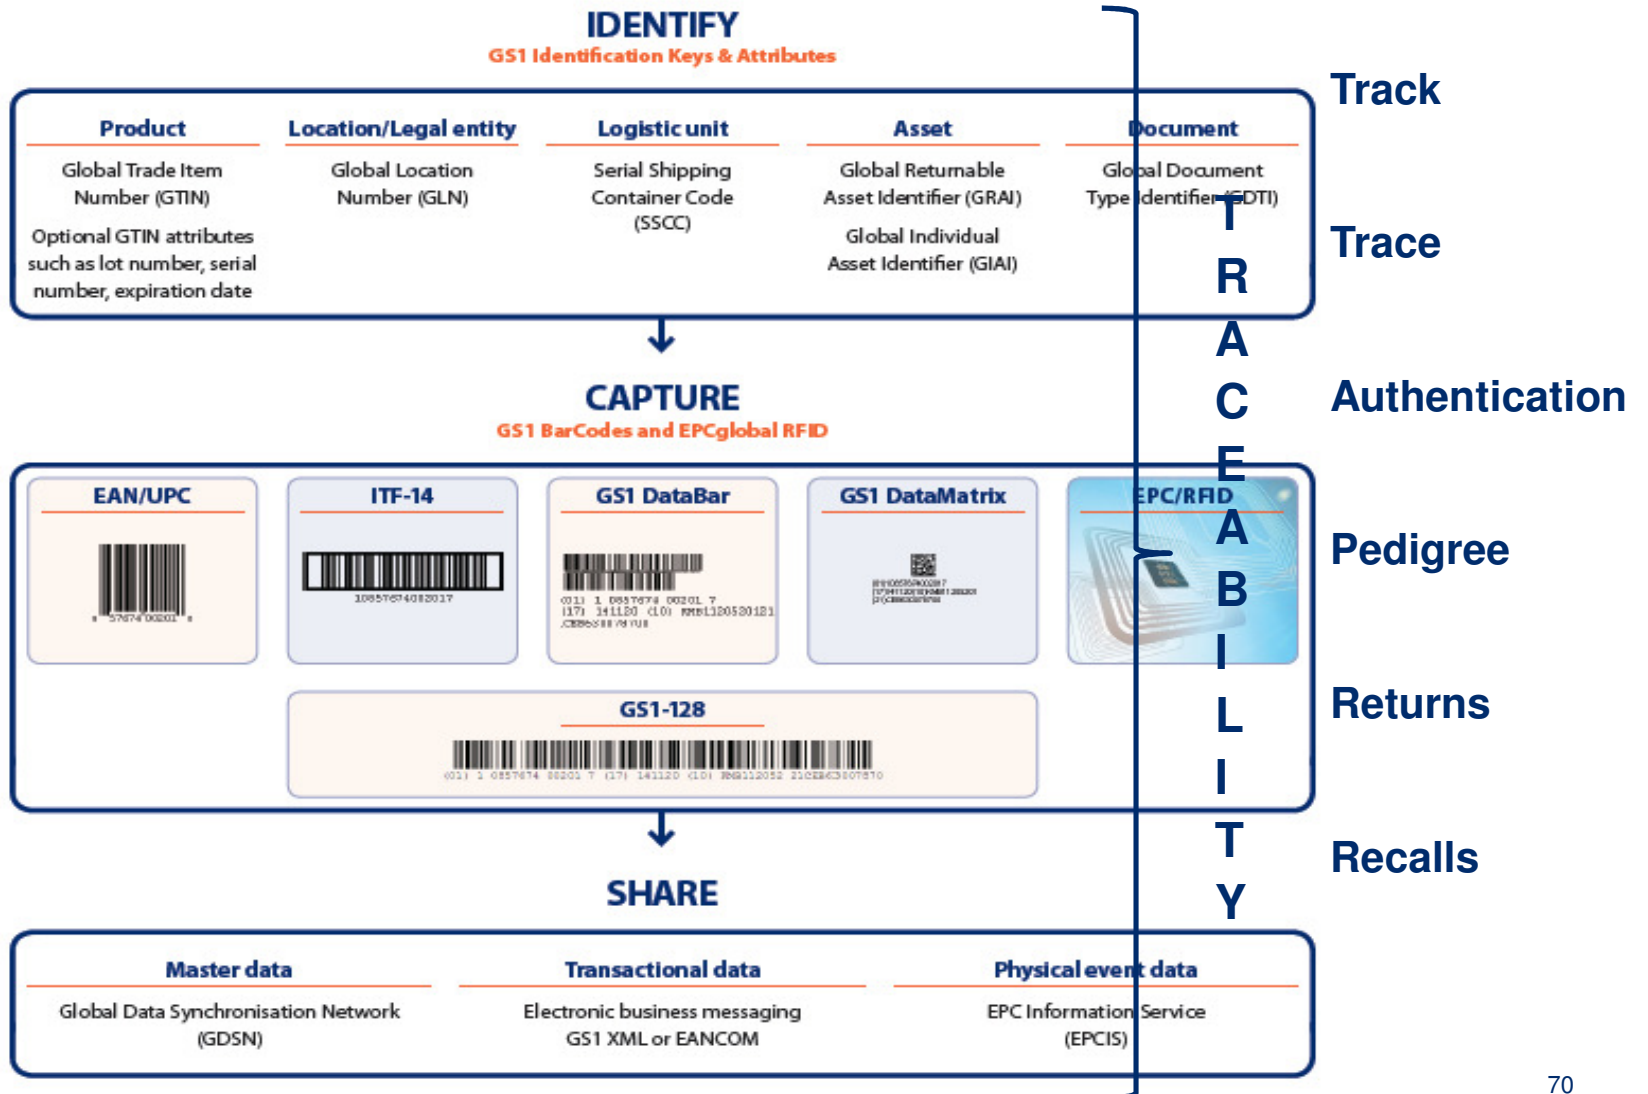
IDENTIFY
GS1 Identification Keys & Attributes

Product
Global Trade Item Number (GTIN)
Optional GTIN attributes such as lot number, serial number, expiration date

Location/Legal entity
Global Location Number (GLN)

Logistic unit
Serial Shipping Container Code (SSCC)

Asset
Global Returnable Asset Identifier (GRAI)
Global Individual Asset Identifier (GIAI)

Document
Global Document Type Identifier (GDTI)

CAPTURE
GS1 BarCodes and EPCglobal RFID

EAN/UPC

ITF-14
10857674002017

GS1 DataBar
(01) 1 0857674 00201 7 (17) 141120 (10) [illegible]

GS1 DataMatrix

EPC/RFID

GS1-128
(01) 1 0857674 00201 7 (17) 141120 (10) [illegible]

SHARE

Master data
Global Data Synchronisation Network (GDSN)

Transactional data
Electronic business messaging GS1 XML or EANCOM

Physical event data
EPC Information Service (EPCIS)

TRACEABILITY

Track
Trace
Authentication
Pedigree
Returns
Recalls

70